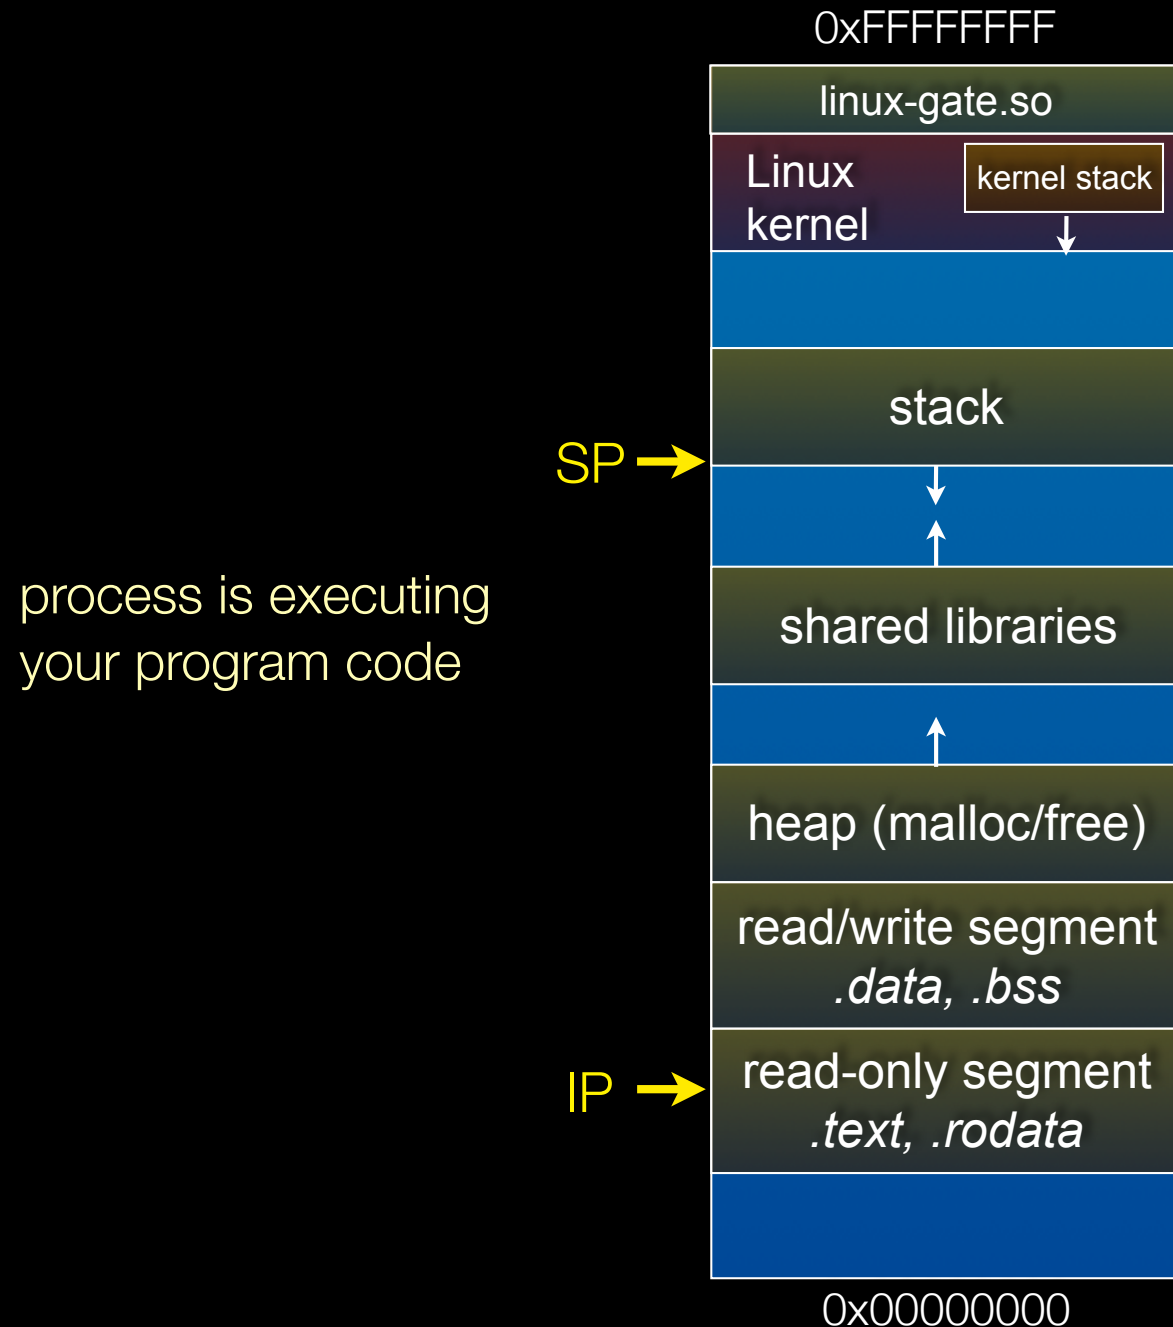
process is executing your program code

SP

IP

0xFFFFFFFF

linux-gate.so

Linux kernel

kernel stack

stack

shared libraries

heap (malloc/free)

read/write segment
.data, .bss

read-only segment
.text, .rodata

0x00000000